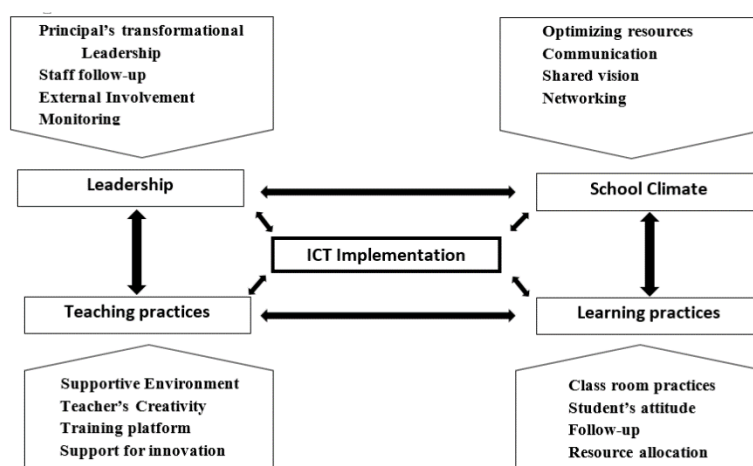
Principal's transformational Leadership
Staff follow-up
External Involvement
Monitoring

Optimizing resources
Communication
Shared vision
Networking

Leadership

School Climate

ICT Implementation

Teaching practices

Learning practices

Supportive Environment
Teacher's Creativity
Training platform
Support for innovation

Class room practices
Student's attitude
Follow-up
Resource allocation